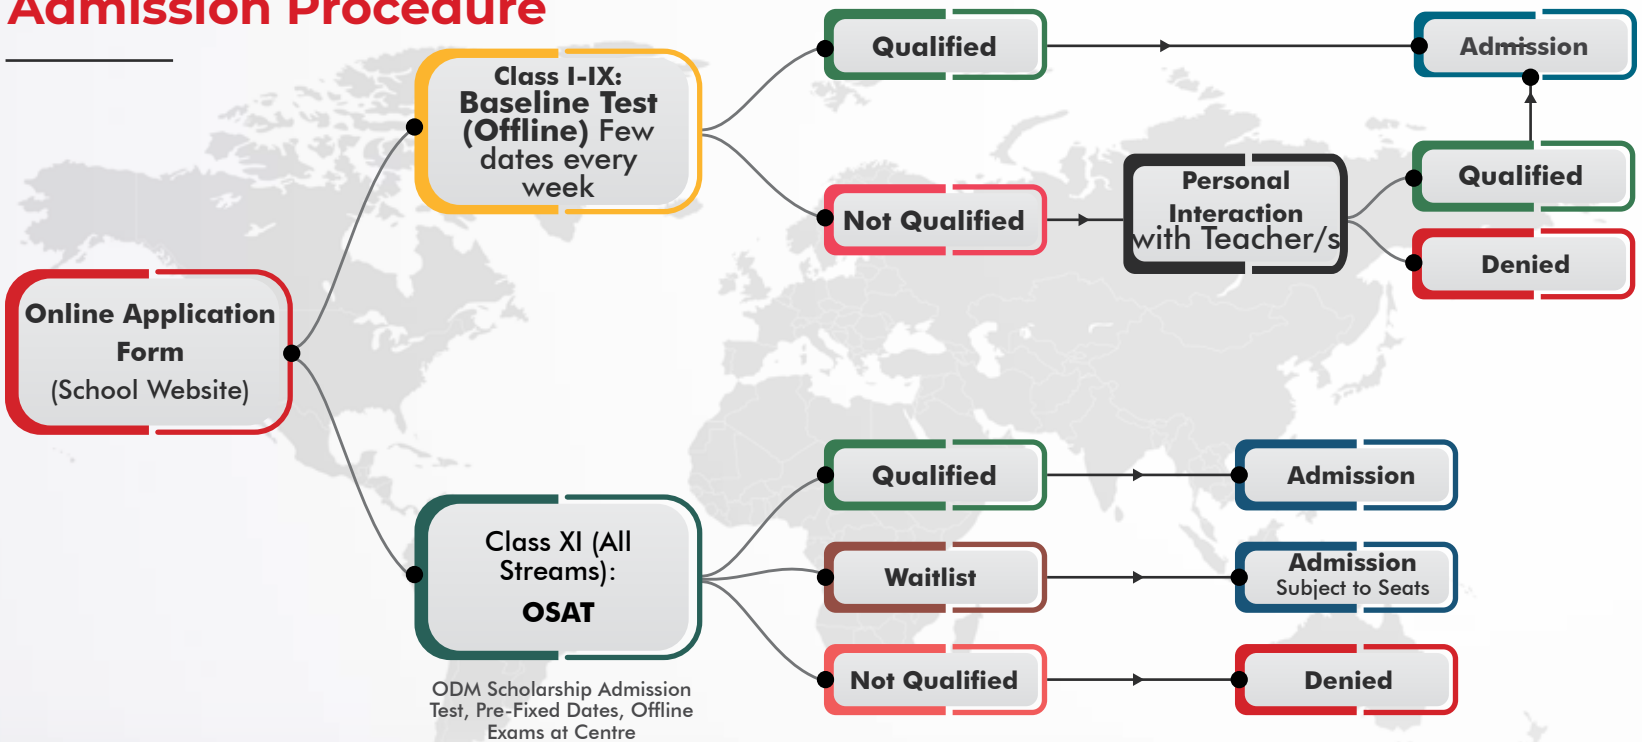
Admission Procedure

Online Application Form (School Website)

Class I-IX: Baseline Test (Offline) Few dates every week

Qualified

Admission

Not Qualified

Personal Interaction with Teacher/s

Qualified

Denied

Class XI (All Streams): OSAT

ODM Scholarship Admission Test, Pre-Fixed Dates, Offline Exams at Centre

Qualified

Admission

Waitlist

Admission Subject to Seats

Not Qualified

Denied